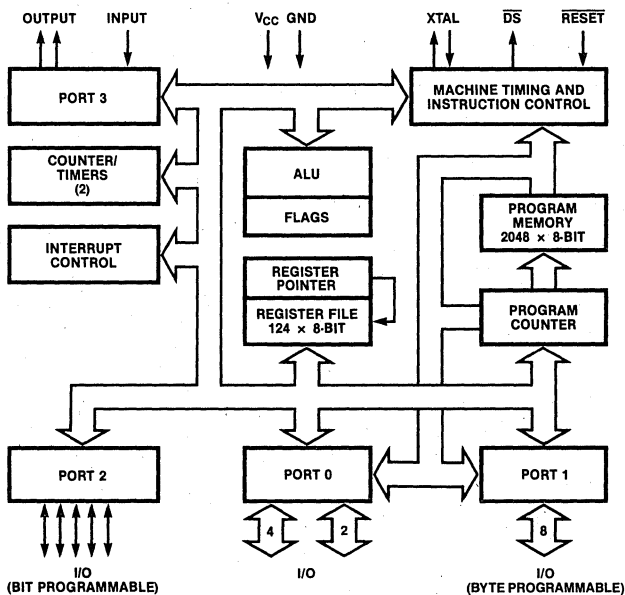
OUTPUT INPUT

$V_{CC}$ GND

XTAL $\overline{DS}$ $\overline{RESET}$

PORT 3

MACHINE TIMING AND INSTRUCTION CONTROL

COUNTER/ TIMERS (2)

ALU

FLAGS

PROGRAM MEMORY 2048 × 8-BIT

INTERRUPT CONTROL

REGISTER POINTER

REGISTER FILE 124 × 8-BIT

PROGRAM COUNTER

PORT 2

PORT 0

PORT 1

4 2

8

I/O (BIT PROGRAMMABLE)

I/O

I/O (BYTE PROGRAMMABLE)